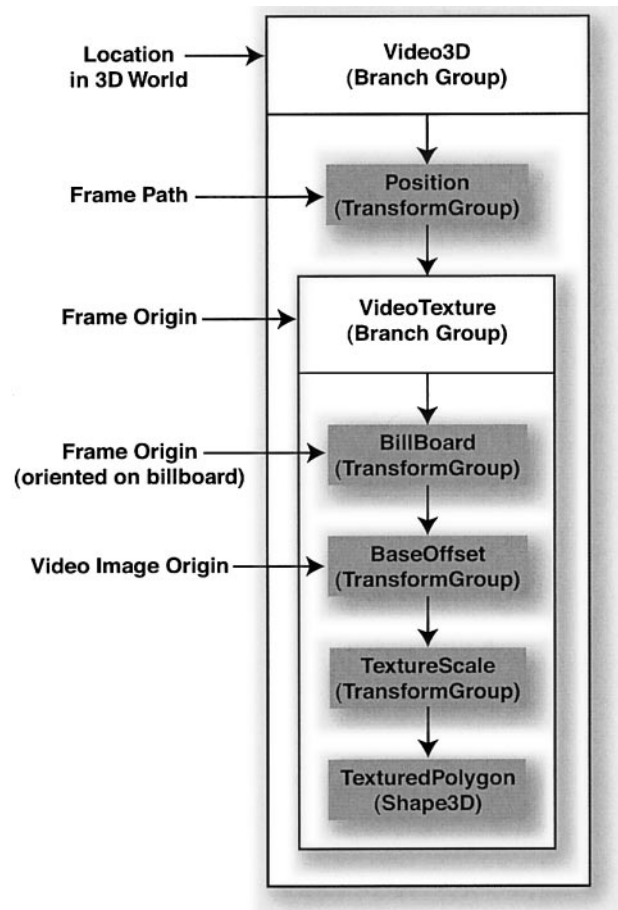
Location in 3D World

Video3D (Branch Group)

Frame Path

Position (TransformGroup)

Frame Origin

VideoTexture (Branch Group)

Frame Origin (oriented on billboard)

BillBoard (TransformGroup)

Video Image Origin

BaseOffset (TransformGroup)

TextureScale (TransformGroup)

TexturedPolygon (Shape3D)